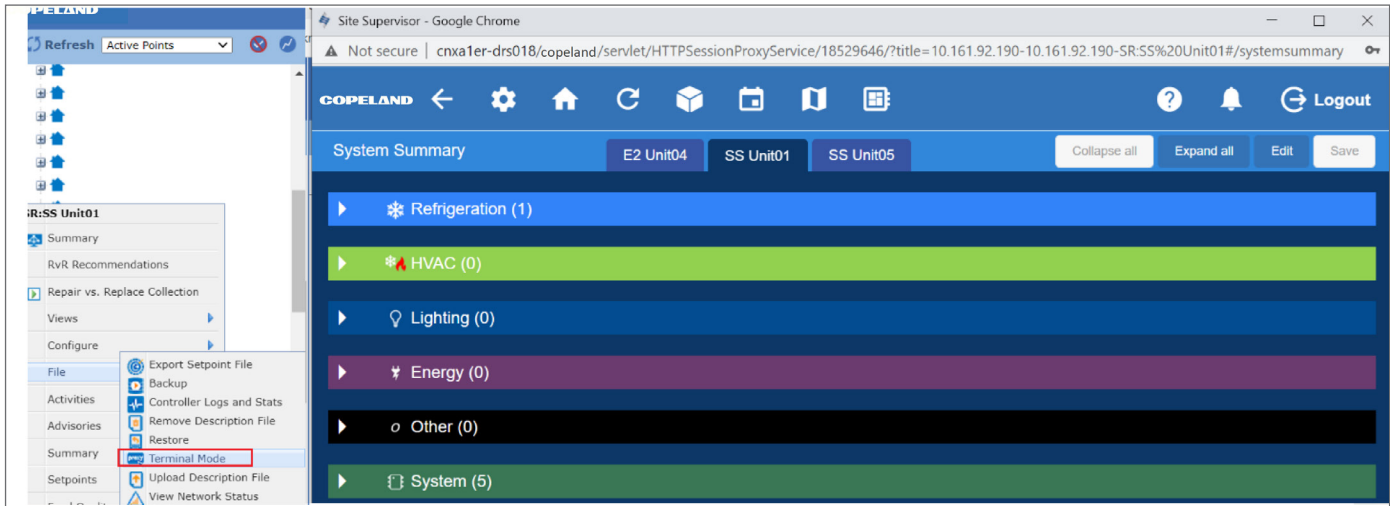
COPELAND
Refresh Active Points

SR:SS Unit01
Summary
RvR Recommendations
Repair vs. Replace Collection
Views
Configure
File
Activities
Advisories
Summary
Setpoints

Export Setpoint File
Backup
Controller Logs and Stats
Remove Description File
Restore
Terminal Mode
Upload Description File
View Network Status

Site Supervisor - Google Chrome
Not secure | cnxa1er-drs018/copeland/servlet/HTTPSessionProxyService/18529646/?title=10.161.92.190-10.161.92.190-SR:SS%20Unit01#/systemsummary

COPELAND
Logout

System Summary
E2 Unit04
SS Unit01
SS Unit05
Collapse all
Expand all
Edit
Save

Refrigeration (1)
HVAC (0)
Lighting (0)
Energy (0)
Other (0)
System (5)